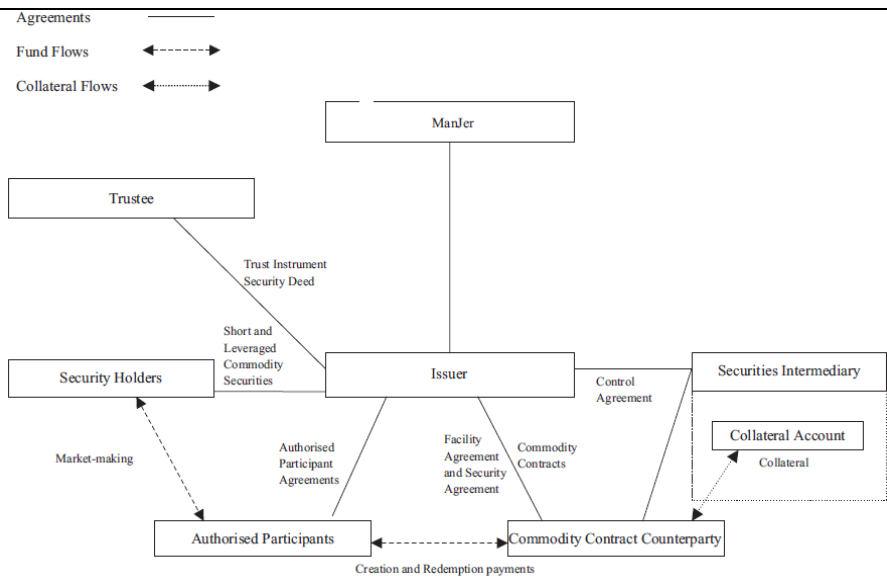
Agreements

Fund Flows

Collateral Flows

ManJer

Trustee

Trust Instrument Security Deed

Short and Leveraged Commodity Securities

Security Holders

Issuer

Control Agreement

Securities Intermediary

Collateral Account

Collateral

Market-making

Authorised Participant Agreements

Facility Agreement and Security Agreement

Commodity Contracts

Authorised Participants

Commodity Contract Counterparty

Creation and Redemption payments